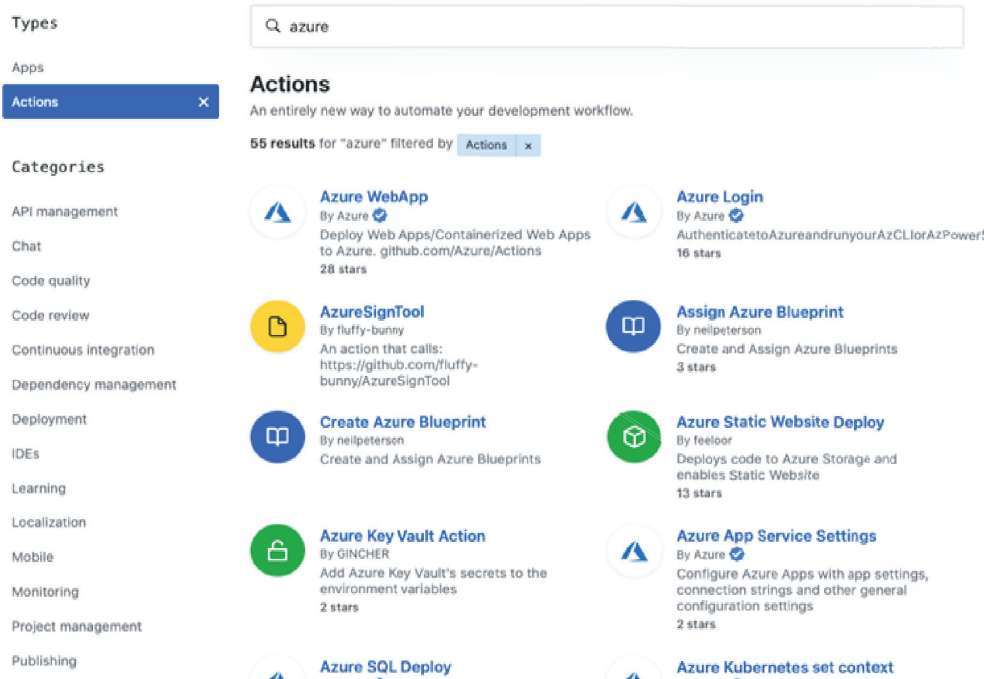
Types

Apps

Actions ×

Categories

API management

Chat

Code quality

Code review

Continuous integration

Dependency management

Deployment

IDEs

Learning

Localization

Mobile

Monitoring

Project management

Publishing

azure

Actions

An entirely new way to automate your development workflow.

55 results for "azure" filtered by Actions ×

Azure WebApp
By Azure
Deploy Web Apps/Containerized Web Apps to Azure. github.com/Azure/Actions
28 stars

Azure Login
By Azure
AuthenticatetoAzureandrunyourAzCLIorAzPower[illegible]
16 stars

AzureSignTool
By fluffy-bunny
An action that calls: https://github.com/fluffy-bunny/AzureSignTool

Assign Azure Blueprint
By neilpeterson
Create and Assign Azure Blueprints
3 stars

Create Azure Blueprint
By neilpeterson
Create and Assign Azure Blueprints

Azure Static Website Deploy
By feeloor
Deploys code to Azure Storage and enables Static Website
13 stars

Azure Key Vault Action
By GINCHER
Add Azure Key Vault's secrets to the environment variables
2 stars

Azure App Service Settings
By Azure
Configure Azure Apps with app settings, connection strings and other general configuration settings
2 stars

Azure SQL Deploy

Azure Kubernetes set context